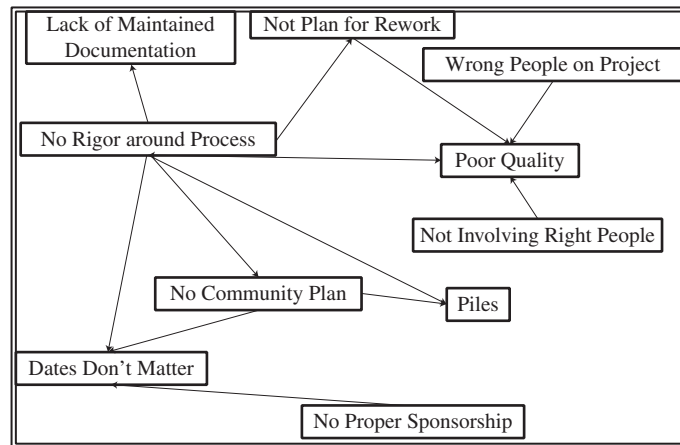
Lack of Maintained Documentation

Not Plan for Rework

Wrong People on Project

No Rigor around Process

Poor Quality

Not Involving Right People

No Community Plan

Piles

Dates Don't Matter

No Proper Sponsorship